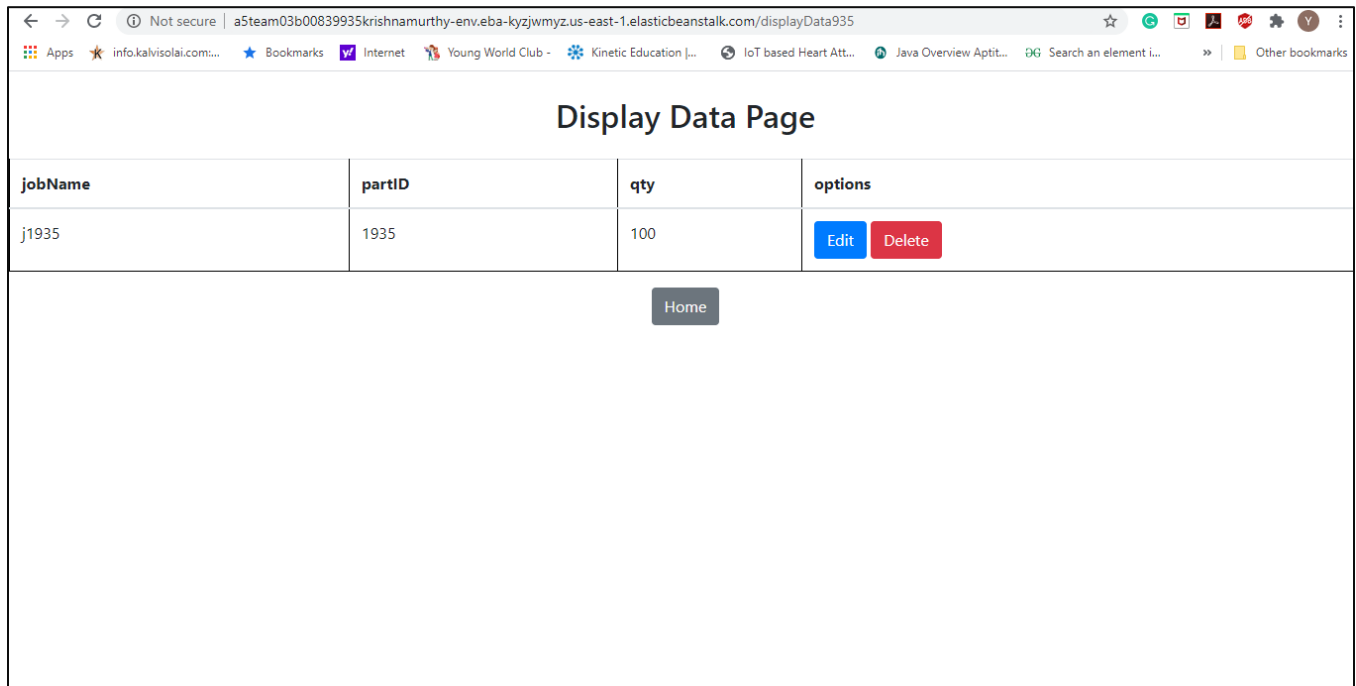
Not secure | a5team03b00839935krishnamurthy-env.eba-kyzjwmyz.us-east-1.elasticbeanstalk.com/displayData935

Apps info.kalvisolai.com:... Bookmarks Internet Young World Club - Kinetic Education |... IoT based Heart Att... Java Overview Aptit... Search an element i... » Other bookmarks

Display Data Page

| jobName | partID | qty | options |
|---|---|---|---|
| j1935 | 1935 | 100 | Edit Delete |

Home